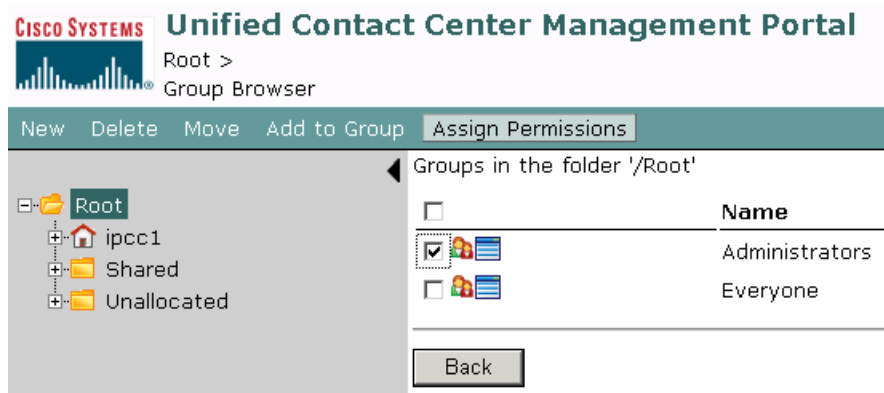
Cisco Systems
Unified Contact Center Management Portal
Root >
Group Browser

New Delete Move Add to Group Assign Permissions

Root
ipcc1
Shared
Unallocated

Groups in the folder '/Root'

| | Name |
|---|---|
| | Administrators |
| | Everyone |

Back